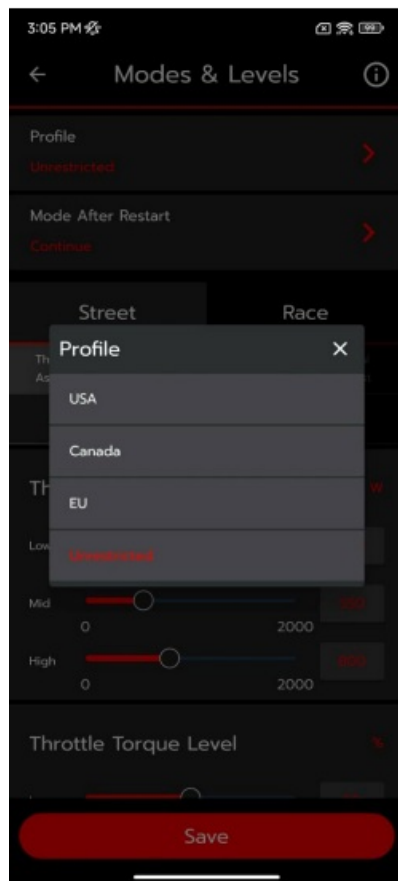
3:05 PM

Modes & Levels

Profile

Unrestricted

Mode After Restart

Continue

Street

Race

Th

As

Profile

USA

Canada

EU

Unrestricted

Th

Low

Mid

0

2000

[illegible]

High

0

2000

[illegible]

Throttle Torque Level

%

Save